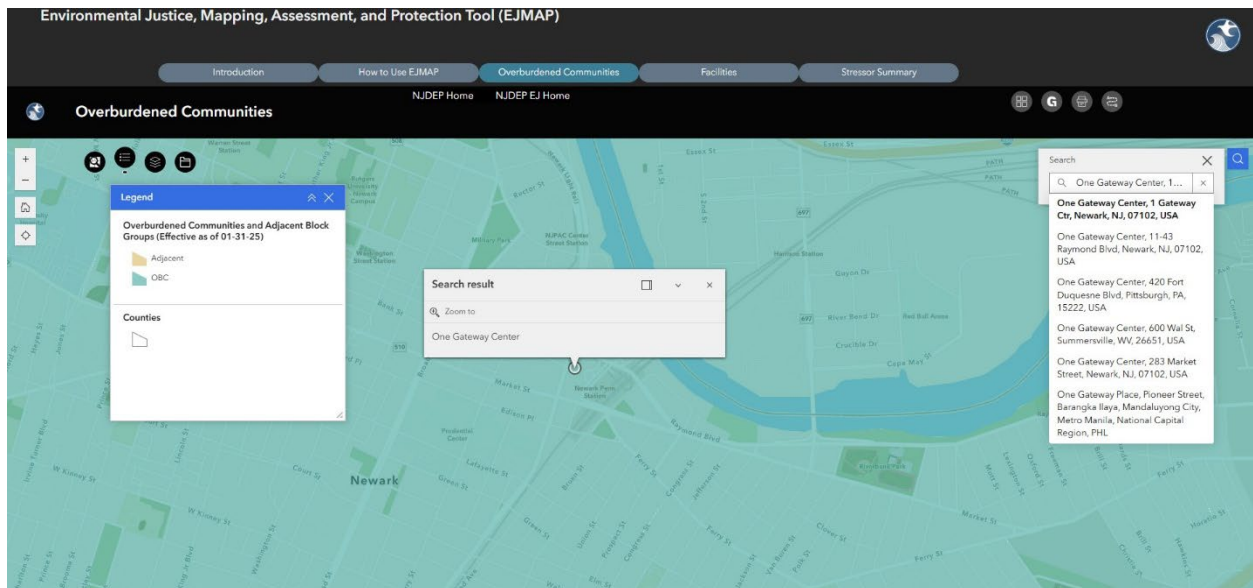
Environmental Justice, Mapping, Assessment, and Protection Tool (EJMAP)

Introduction | How to Use EJMAP | Overburdened Communities | Facilities | Stressor Summary

Overburdened Communities

NJDEP Home NJDEP EJ Home

Legend

Overburdened Communities and Adjacent Block Groups (Effective as of 01-31-25)

Adjacent

OBC

Counties

Search result

Zoom to

One Gateway Center

Search

One Gateway Center, 1...

One Gateway Center, 1 Gateway Ctr, Newark, NJ, 07102, USA

One Gateway Center, 11-43 Raymond Blvd, Newark, NJ, 07102, USA

One Gateway Center, 420 Fort Duquesne Blvd, Pittsburgh, PA, 15222, USA

One Gateway Center, 600 Wal St, Summersville, WV, 26651, USA

One Gateway Center, 283 Market Street, Newark, NJ, 07102, USA

One Gateway Place, Pioneer Street, Barangka Ilaya, Mandaluyong City, Metro Manila, National Capital Region, PHL

Newark

Market St

Raymond Blvd

Court St

Edison Pl

Lafayette St

Green St

W Kinney St

Washington St

Military Park

Newark Penn Station

River Bend Dr

Crucible Dr

Gotham Pkwy

Ferry St

Broad St

Union St

Jefferson St

Clover St

Elm St

Prudential Center

Washington Street Station

NJPAC Center Street Station

Rector St

Essex St

Riverbank Park